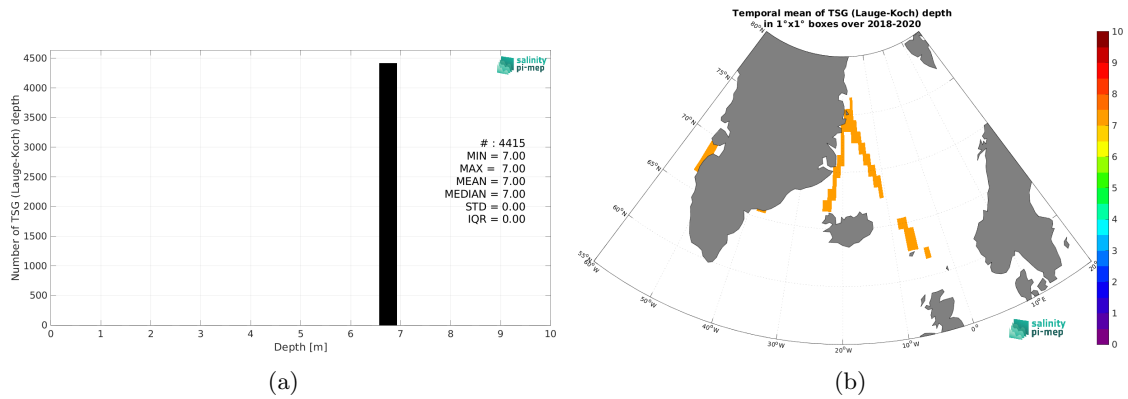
Number of TSG (Lauge-Koch) depth

4500
4000
3500
3000
2500
2000
1500
1000
500
0

0 1 2 3 4 5 6 7 8 9 10

Depth [m]

salinity pi-mep

# : 4415
MIN = 7.00
MAX = 7.00
MEAN = 7.00
MEDIAN = 7.00
STD = 0.00
IQR = 0.00

(a)

Temporal mean of TSG (Lauge-Koch) depth in 1°x1° boxes over 2018-2020

80°N
75°N
70°N
65°N
60°N
55°N
60°W
50°W
40°W
30°W
20°W
10°W
0°
10°E
20°

salinity pi-mep

10
9
8
7
6
5
4
3
2
1
0

(b)